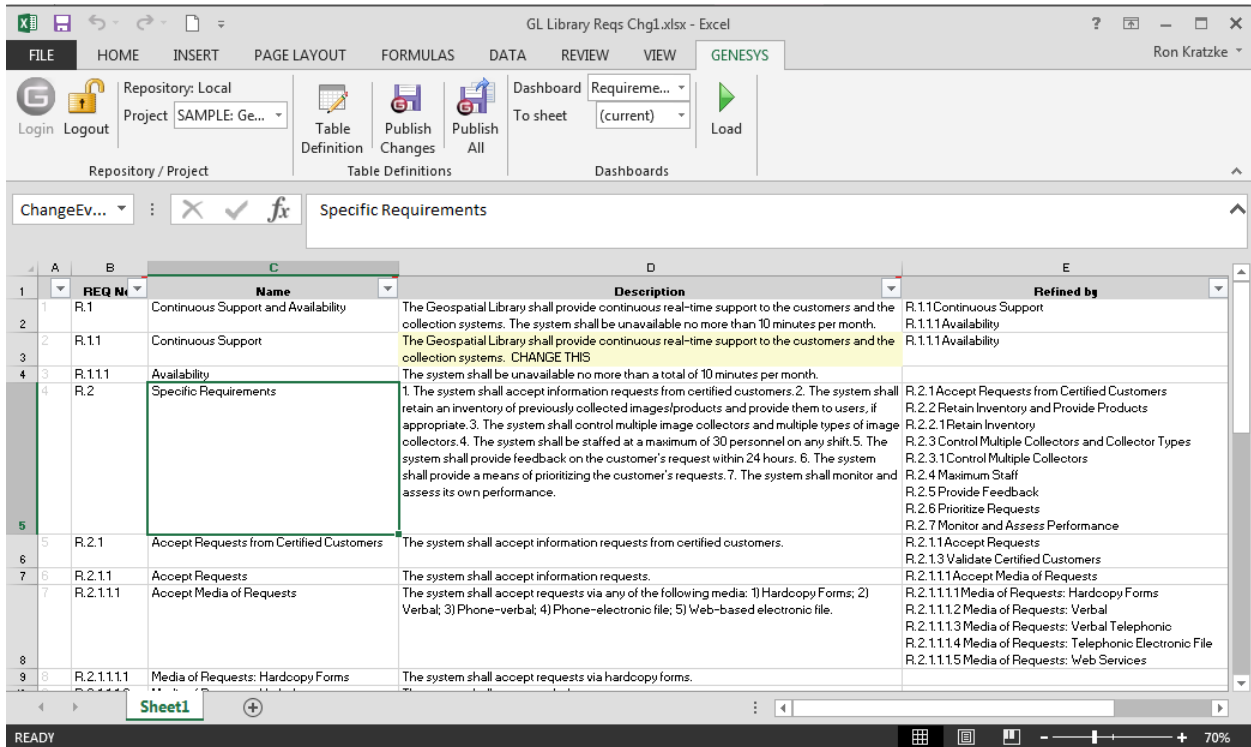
GL Library Reqs Chg1.xlsx - Excel

? — □ ×

FILE HOME INSERT PAGE LAYOUT FORMULAS DATA REVIEW VIEW GENESYS

Ron Kratzke

Login Logout

Repository: Local

Project SAMPLE: Ge...

Table Definition

Publish Changes

Publish All

Dashboard Requireme...

To sheet (current)

Load

Repository / Project

Table Definitions

Dashboards

ChangeEv...

Specific Requirements

| | A | B | C | D | E |
|---|---|---|---|---|---|
| 1 | | REQ N | Name | Description | Refined by |
| 2 | 1 | R.1 | Continuous Support and Availability | The Geospatial Library shall provide continuous real-time support to the customers and the collection systems. The system shall be unavailable no more than 10 minutes per month. | R.1.1 Continuous Support<br>R.1.1.1 Availability |
| 3 | 2 | R.1.1 | Continuous Support | The Geospatial Library shall provide continuous real-time support to the customers and the collection systems. CHANGE THIS | R.1.1.1 Availability |
| 4 | 3 | R.1.1.1 | Availability | The system shall be unavailable no more than a total of 10 minutes per month. | |
| 5 | 4 | R.2 | Specific Requirements | 1. The system shall accept information requests from certified customers.2. The system shall retain an inventory of previously collected images/products and provide them to users, if appropriate.3. The system shall control multiple image collectors and multiple types of image collectors.4. The system shall be staffed at a maximum of 30 personnel on any shift.5. The system shall provide feedback on the customer's request within 24 hours. 6. The system shall provide a means of prioritizing the customer's requests.7. The system shall monitor and assess its own performance. | R.2.1 Accept Requests from Certified Customers<br>R.2.2 Retain Inventory and Provide Products<br>R.2.2.1 Retain Inventory<br>R.2.3 Control Multiple Collectors and Collector Types<br>R.2.3.1 Control Multiple Collectors<br>R.2.4 Maximum Staff<br>R.2.5 Provide Feedback<br>R.2.6 Prioritize Requests<br>R.2.7 Monitor and Assess Performance |
| 6 | 5 | R.2.1 | Accept Requests from Certified Customers | The system shall accept information requests from certified customers. | R.2.1.1 Accept Requests<br>R.2.1.3 Validate Certified Customers |
| 7 | 6 | R.2.1.1 | Accept Requests | The system shall accept information requests. | R.2.1.1.1 Accept Media of Requests |
| 8 | 7 | R.2.1.1.1 | Accept Media of Requests | The system shall accept requests via any of the following media: 1) Hardcopy Forms; 2) Verbal; 3) Phone-verbal; 4) Phone-electronic file; 5) Web-based electronic file. | R.2.1.1.1.1 Media of Requests: Hardcopy Forms<br>R.2.1.1.1.2 Media of Requests: Verbal<br>R.2.1.1.1.3 Media of Requests: Verbal Telephonic<br>R.2.1.1.1.4 Media of Requests: Telephonic Electronic File<br>R.2.1.1.1.5 Media of Requests: Web Services |
| 9 | 8 | R.2.1.1.1.1 | Media of Requests: Hardcopy Forms | The system shall accept requests via hardcopy forms. | |

Sheet1

READY

70%